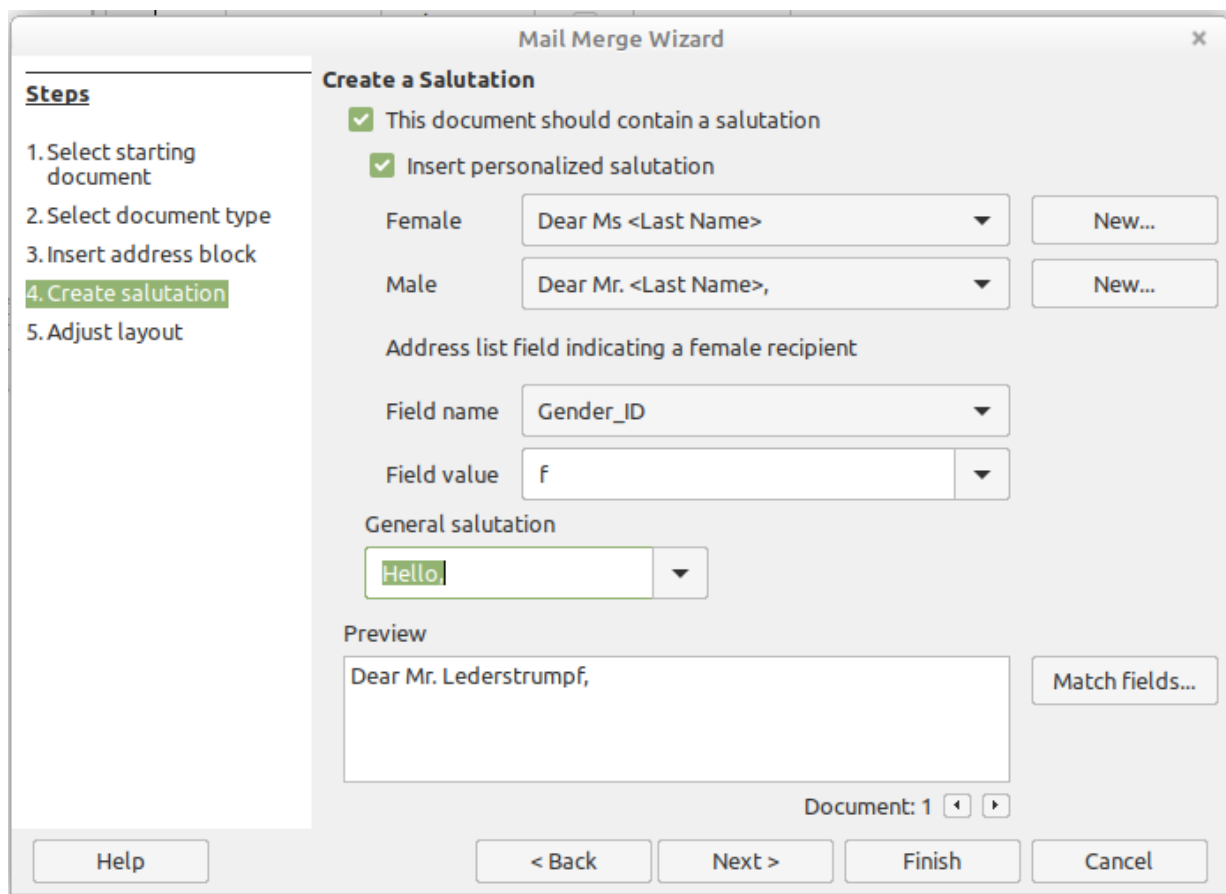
Mail Merge Wizard

Steps

1. Select starting document
2. Select document type
3. Insert address block
4. Create salutation
5. Adjust layout

Create a Salutation

This document should contain a salutation

Insert personalized salutation

Female Dear Ms <Last Name> New...

Male Dear Mr. <Last Name>, New...

Address list field indicating a female recipient

Field name Gender_ID

Field value f

General salutation

Hello,

Preview

Dear Mr. Lederstrumpf,

Match fields...

Document: 1

Help

< Back

Next >

Finish

Cancel